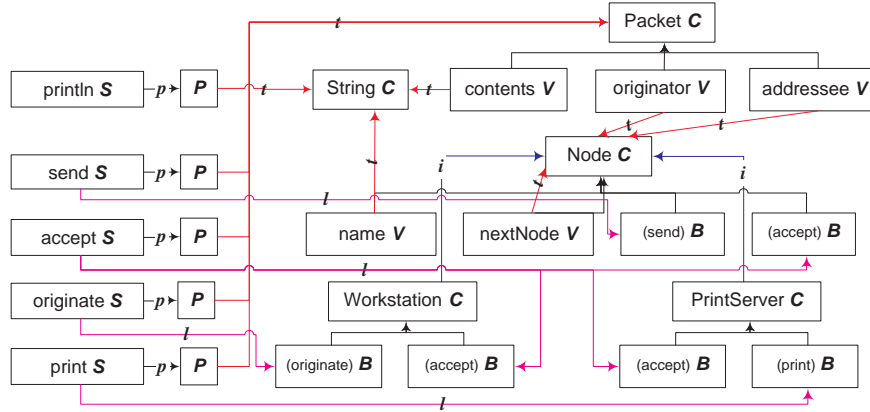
Packet C

t

println S
p
P
t
String C
t
contents V
originator V
addressee V

t
t

send S
p
P
Node C
i
i

l

accept S
p
P
name V
nextNode V
(send) B
(accept) B

l

originate S
p
P
Workstation C
PrintServer C

l

print S
p
P
(originate) B
(accept) B
(accept) B
(print) B

l